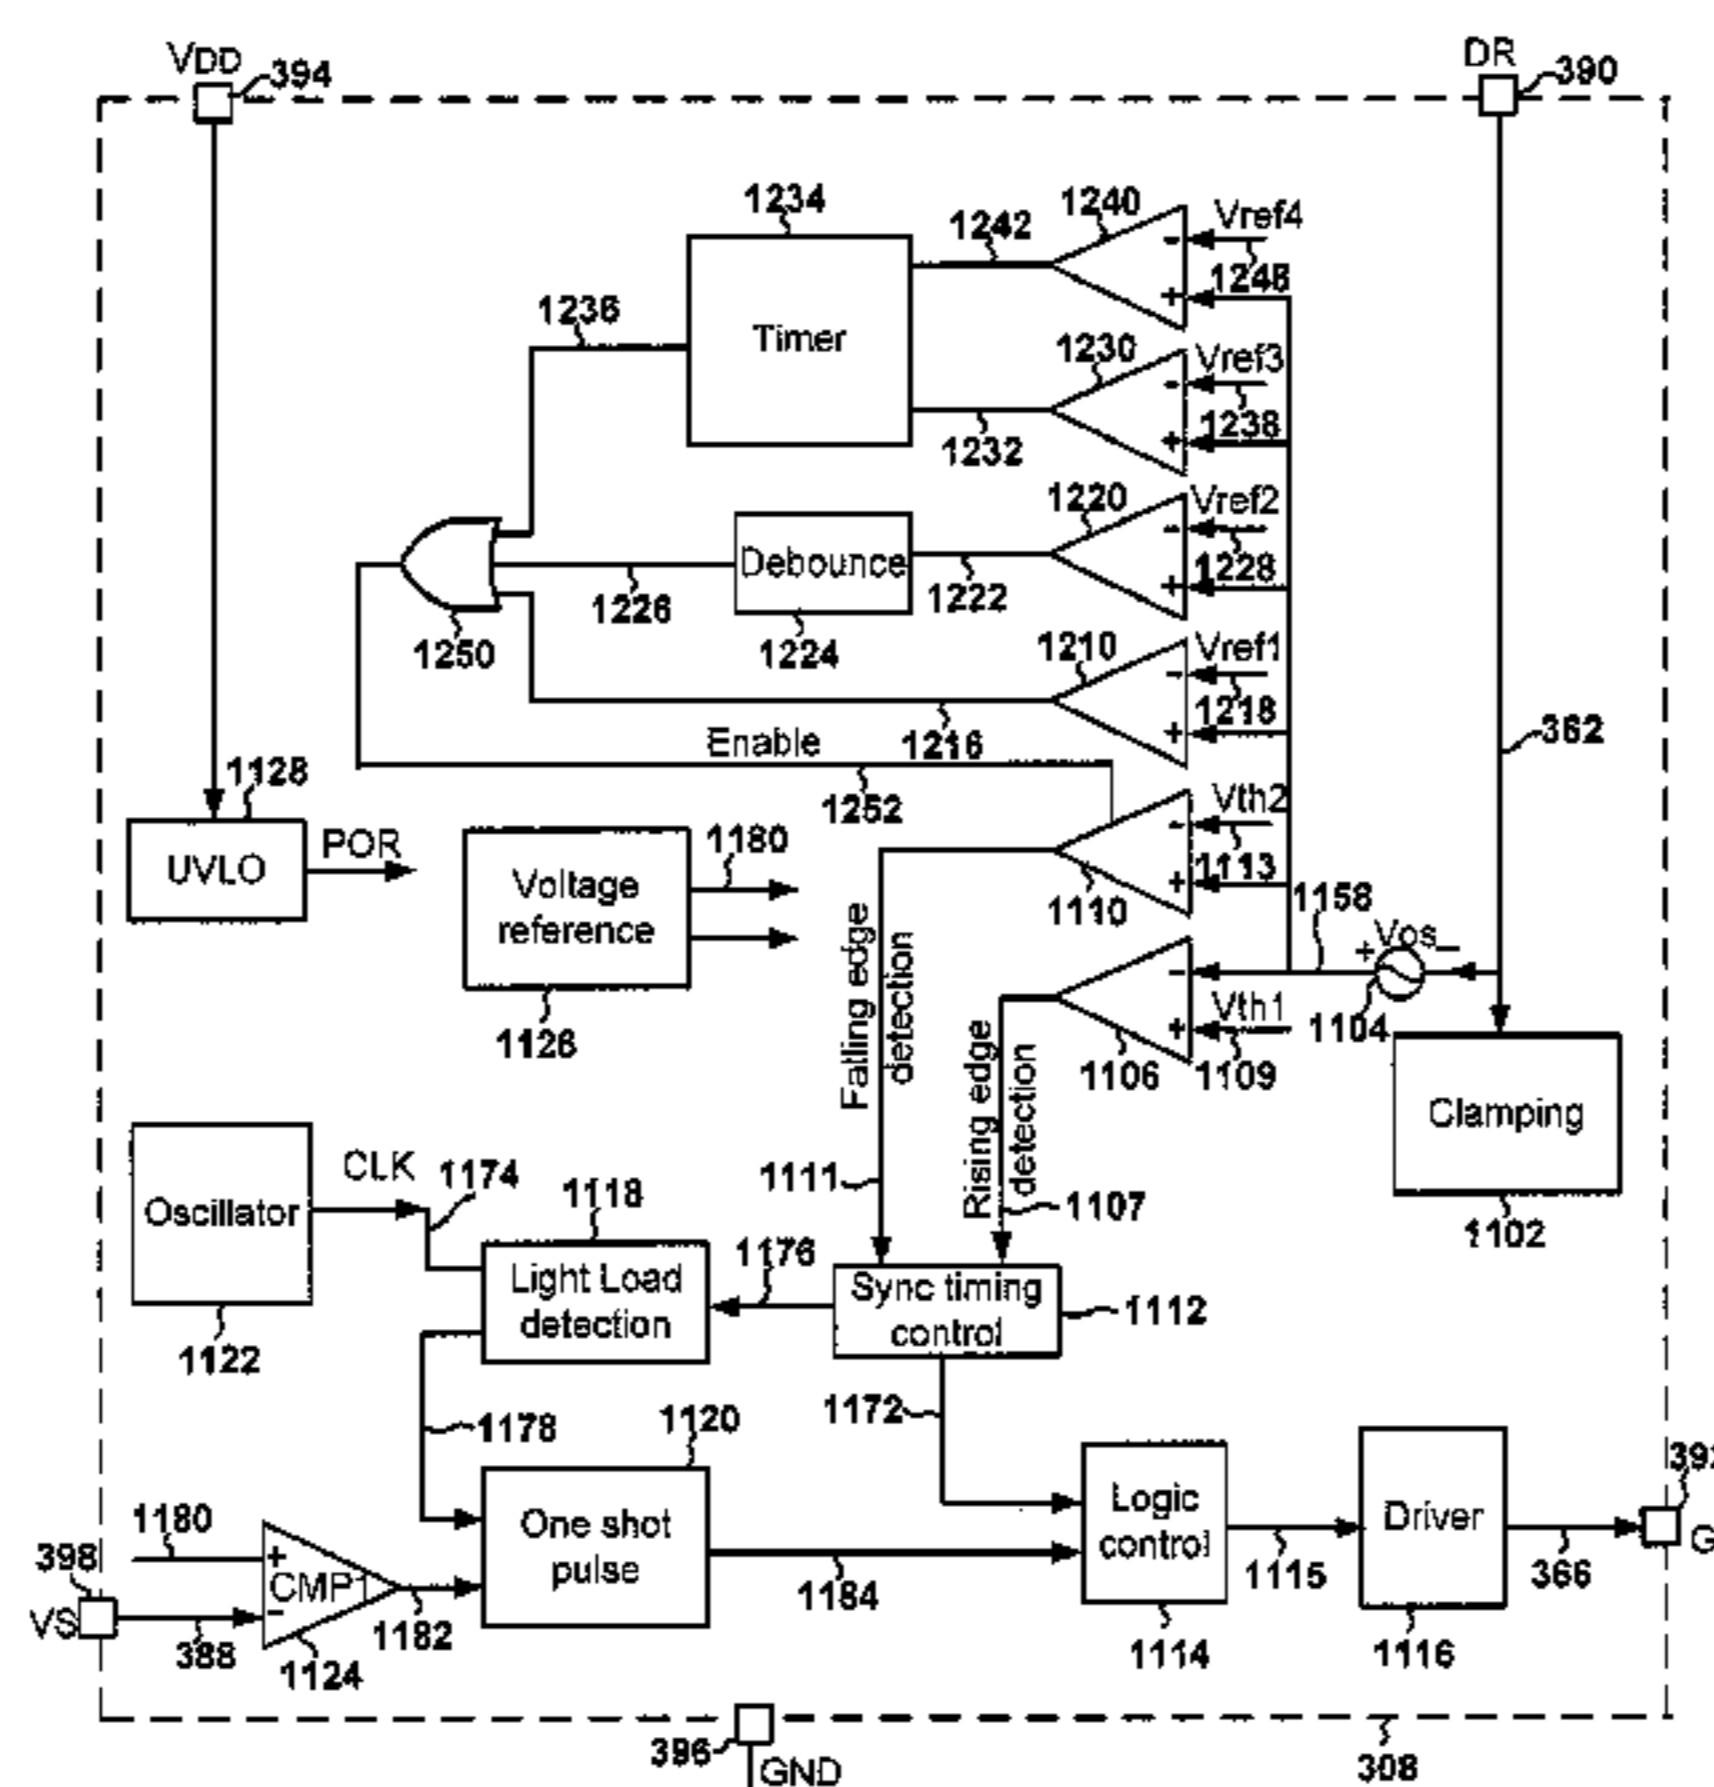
VDD 394
DR 390
1234
Timer
1236
1242
1240
Vref4
-
+
1248
1230
Vref3
-
+
1238
1232
1220
Vref2
-
+
1228
Debounce
1222
1226
1224
1250
1210
Vref1
-
+
1218
Enable
1216
1252
362
1128
UVLO
POR
Voltage reference
1180
1126
Vth2
-
+
1113
1110
1158
+ Vos
1104
-
+
Vth1
1109
1106
Falling edge detection
Rising edge detection
Clamping
1102
Oscillator
CLK
1174
1122
1118
Light Load detection
1176
1111
1107
Sync timing control
1112
1178
1120
1172
One shot pulse
Logic control
Driver
1180
398
+
CMP1
-
VS
388
1124
1182
1184
1115
366
1114
1116
39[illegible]
G
396
GND
308